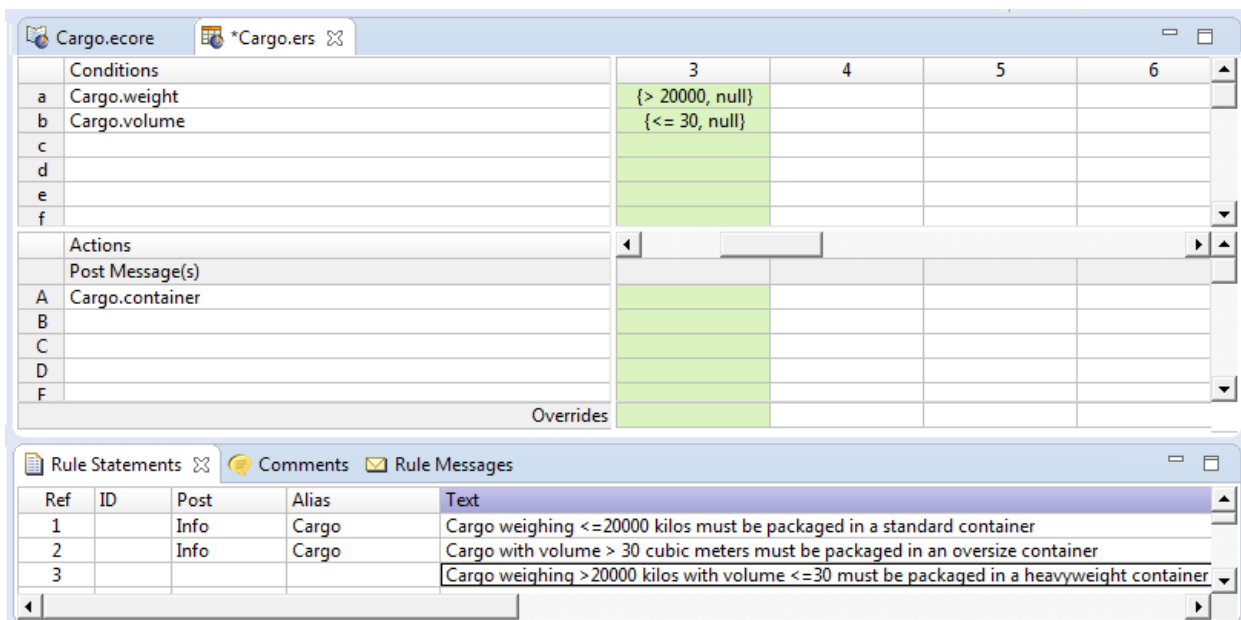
Cargo.ecore | *Cargo.ers

| | Conditions | 3 | 4 | 5 | 6 |
|---|---|---|---|---|---|
| a | Cargo.weight | {> 20000, null} | | | |
| b | Cargo.volume | {<= 30, null} | | | |
| c | | | | | |
| d | | | | | |
| e | | | | | |
| f | | | | | |

| | Actions | | | | |
|---|---|---|---|---|---|
| | Post Message(s) | | | | |
| A | Cargo.container | | | | |
| B | | | | | |
| C | | | | | |
| D | | | | | |
| E | | | | | |
| | Overrides | | | | |

Rule Statements | Comments | Rule Messages

| Ref | ID | Post | Alias | Text |
|---|---|---|---|---|
| 1 | | Info | Cargo | Cargo weighing <=20000 kilos must be packaged in a standard container |
| 2 | | Info | Cargo | Cargo with volume > 30 cubic meters must be packaged in an oversize container |
| 3 | | | | Cargo weighing >20000 kilos with volume <=30 must be packaged in a heavyweight container |